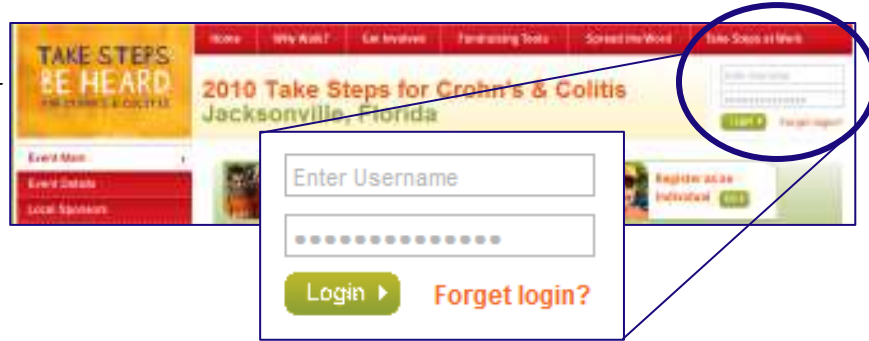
TAKE STEPS BE HEARD FOR CROHN'S & COLITIS

Home | Why Walk? | Get Involved | Fundraising Tools | Spread the Word | Take Steps at Work

2010 Take Steps for Crohn's & Colitis
Jacksonville, Florida

Event Main
Event Details
Local Sponsors

Register as an Individual

Enter Username
••••••••••••••
Login
Forget login?

Enter Username
••••••••••••••
Login ▸
Forget login?